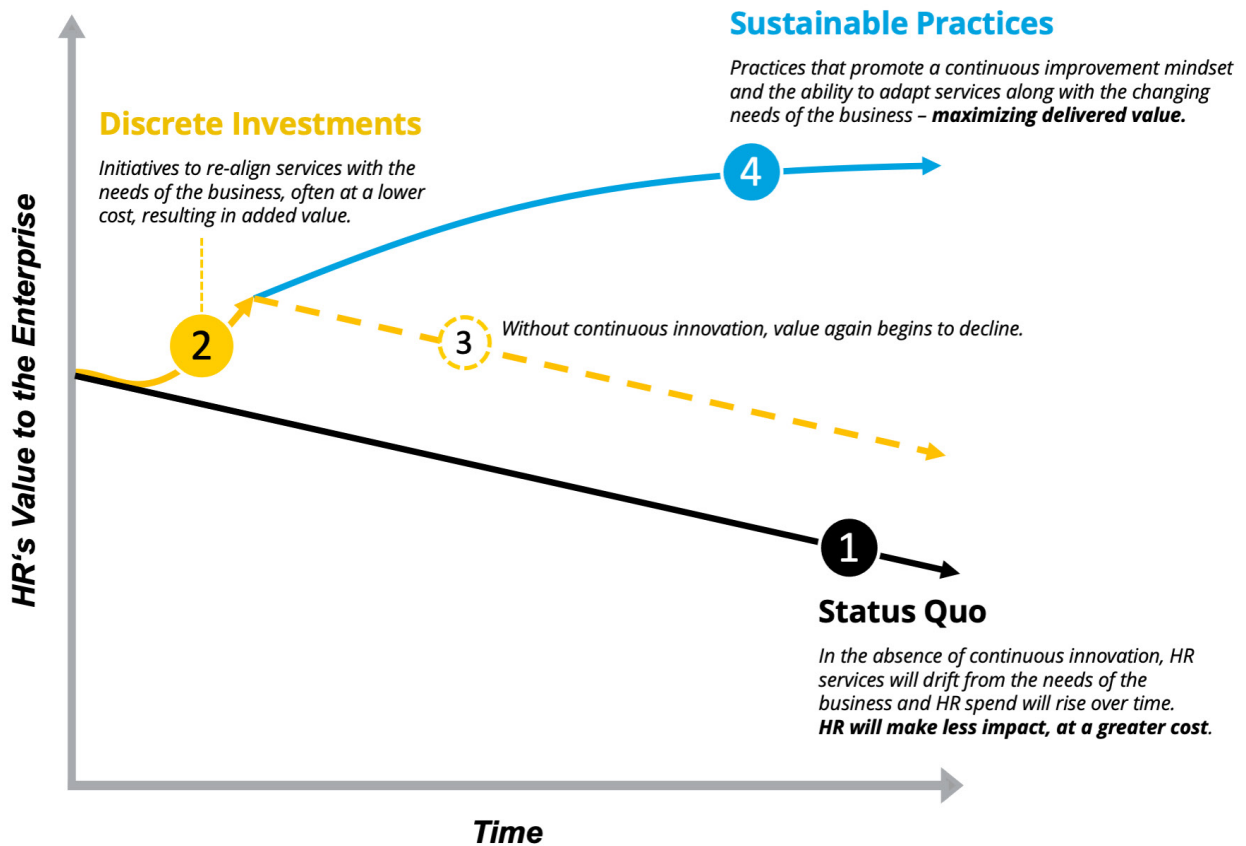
Sustainable Practices

Practices that promote a continuous improvement mindset and the ability to adapt services along with the changing needs of the business – maximizing delivered value.

Discrete Investments

Initiatives to re-align services with the needs of the business, often at a lower cost, resulting in added value.

4

2

3

Without continuous innovation, value again begins to decline.

HR's Value to the Enterprise

1

Status Quo

In the absence of continuous innovation, HR services will drift from the needs of the business and HR spend will rise over time. HR will make less impact, at a greater cost.

Time